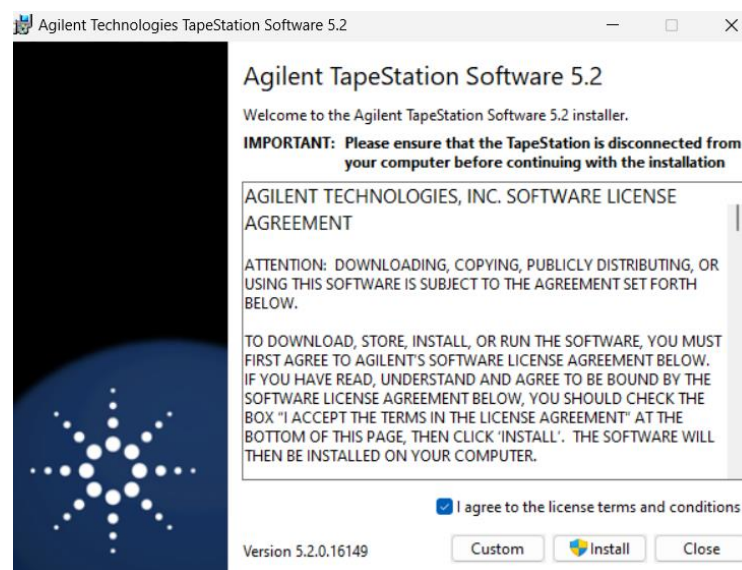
Agilent Technologies TapeStation Software 5.2

Agilent TapeStation Software 5.2

Welcome to the Agilent TapeStation Software 5.2 installer.

IMPORTANT: Please ensure that the TapeStation is disconnected from your computer before continuing with the installation

AGILENT TECHNOLOGIES, INC. SOFTWARE LICENSE AGREEMENT

ATTENTION: DOWNLOADING, COPYING, PUBLICLY DISTRIBUTING, OR USING THIS SOFTWARE IS SUBJECT TO THE AGREEMENT SET FORTH BELOW.

TO DOWNLOAD, STORE, INSTALL, OR RUN THE SOFTWARE, YOU MUST FIRST AGREE TO AGILENT'S SOFTWARE LICENSE AGREEMENT BELOW. IF YOU HAVE READ, UNDERSTAND AND AGREE TO BE BOUND BY THE SOFTWARE LICENSE AGREEMENT BELOW, YOU SHOULD CHECK THE BOX "I ACCEPT THE TERMS IN THE LICENSE AGREEMENT" AT THE BOTTOM OF THIS PAGE, THEN CLICK 'INSTALL'. THE SOFTWARE WILL THEN BE INSTALLED ON YOUR COMPUTER.

I agree to the license terms and conditions

Version 5.2.0.16149

Custom

Install

Close